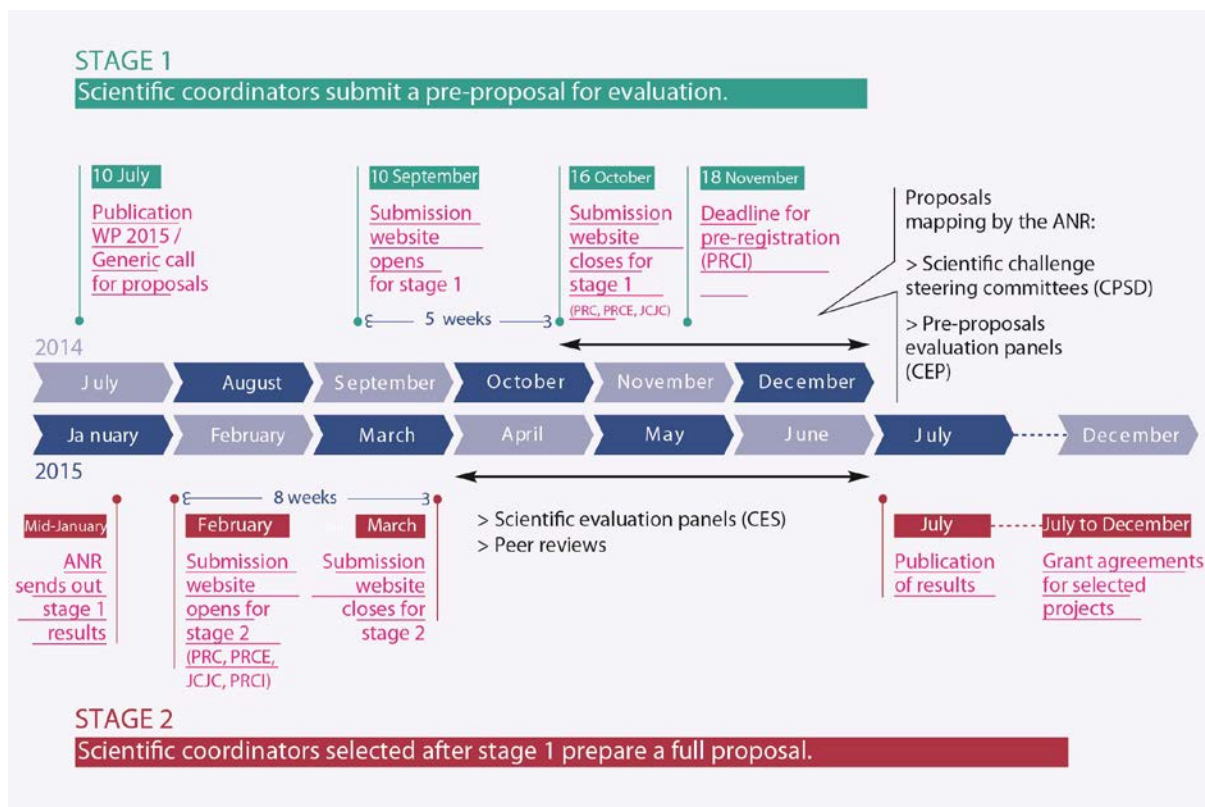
STAGE 1
Scientific coordinators submit a pre-proposal for evaluation.

10 July
Publication WP 2015 / Generic call for proposals

10 September
Submission website opens for stage 1

16 October
Submission website closes for stage 1
(PRC, PRCE, JCJC)

18 November
Deadline for pre-registration (PRCI)

5 weeks

Proposals mapping by the ANR:
> Scientific challenge steering committees (CPSD)
> Pre-proposals evaluation panels (CEP)

2014
July
August
September
October
November
December

January
February
March
April
May
June
July
December
2015

8 weeks

Mid-January
ANR sends out stage 1 results

February
Submission website opens for stage 2
(PRC, PRCE, JCJC, PRCI)

March
Submission website closes for stage 2

> Scientific evaluation panels (CES)
> Peer reviews

July
Publication of results

July to December
Grant agreements for selected projects

STAGE 2
Scientific coordinators selected after stage 1 prepare a full proposal.